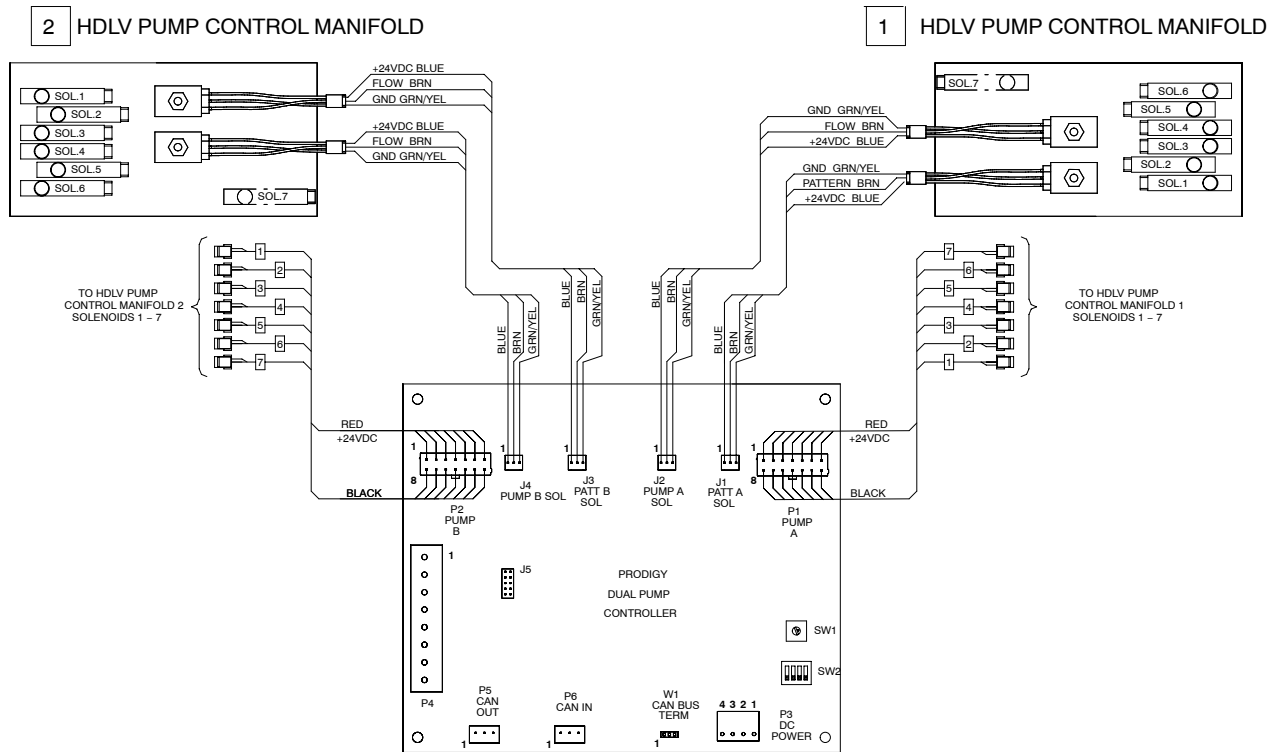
2 HDLV PUMP CONTROL MANIFOLD

1 HDLV PUMP CONTROL MANIFOLD

SOL.1
SOL.2
SOL.3
SOL.4
SOL.5
SOL.6
SOL.7

+24VDC BLUE
FLOW BRN
GND GRN/YEL
+24VDC BLUE
FLOW BRN
GND GRN/YEL

SOL.7
SOL.6
SOL.5
SOL.4
SOL.3
SOL.2
SOL.1

GND GRN/YEL
FLOW BRN
+24VDC BLUE
GND GRN/YEL
PATTERN BRN
+24VDC BLUE

1
2
3
4
5
6
7

TO HDLV PUMP CONTROL MANIFOLD 2 SOLENOIDS 1 – 7

7
6
5
4
3
2
1

TO HDLV PUMP CONTROL MANIFOLD 1 SOLENOIDS 1 – 7

BLUE BRN GRN/YEL
BLUE BRN GRN/YEL
BLUE BRN GRN/YEL
BLUE BRN GRN/YEL

RED
+24VDC
1
8
BLACK
P2 PUMP B

1
J4 PUMP B SOL
1
J3 PATT B SOL
1
J2 PUMP A SOL
1
J1 PATT A SOL

RED
+24VDC
1
8
BLACK
P1 PUMP A

1
J5

PRODIGY
DUAL PUMP
CONTROLLER

SW1
SW2

P4
P5 CAN OUT
1
P6 CAN IN
1
W1 CAN BUS TERM
1
4 3 2 1
P3 DC POWER